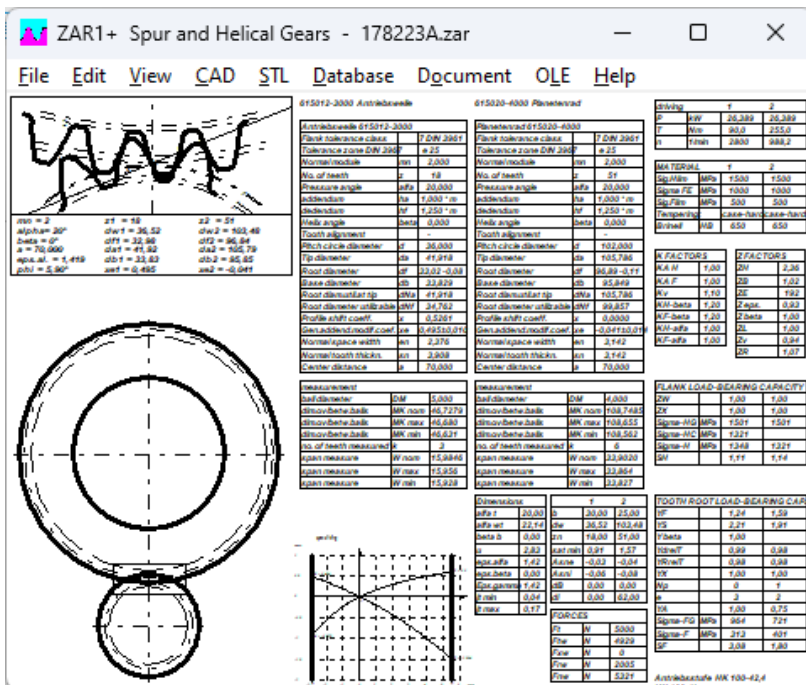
ZAR1+ Spur and Helical Gears - 178223A.zar

File Edit View CAD STL Database Document OLE Help

mn = 2
alpha= 20°
beta = 0°
a = 70,000
eps.al. = 1,419
phi = 5,90°

z1 = 18
dw1 = 36,52
df1 = 32,98
da1 = 41,92
db1 = 33,83
xe1 = 0,495

z2 = 51
dw2 = 103,48
df2 = 96,84
da2 = 105,79
db2 = 95,85
xe2 = -0,041

615012-3000 Antriebswelle

| Antriebswelle 615012-3000 | | |
|---|---|---|
| Flank tolerance class | | 7 DIN 3961 |
| Tolerance zone DIN 3967 | | e 25 |
| Normal module | mn | 2,000 |
| No. of teeth | z | 18 |
| Pressure angle | alfa | 20,000 |
| addendum | ha | 1,000 * m |
| dedendum | hf | 1,250 * m |
| Helix angle | beta | 0,000 |
| Tooth alignment | | - |
| Pitch circle diameter | d | 36,000 |
| Tip diameter | da | 41,918 |
| Root diameter | df | 33,02 -0,08 |
| Base diameter | db | 33,829 |
| Root diam.utiliz.tip | dNa | 41,918 |
| Root diameter utilizable | dNf | 34,762 |
| Profile shift coeff. | x | 0,5261 |
| Gen.addend.modif.coef. | xe | 0,4951±0,010 |
| Normal space width | en | 2,376 |
| Normal tooth thickn. | sn | 3,908 |
| Center distance | a | 70,000 |

| measurement | | |
|---|---|---|
| ball diameter | DM | 5,000 |
| dimsovibene.balk | MK nom | 46,7279 |
| dimsovibene.balk | MK max | 46,680 |
| dimsovibene.balk | MK min | 46,631 |
| no. of teeth measured | k | 3 |
| span measure | W nom | 15,9846 |
| span measure | W max | 15,956 |
| span measure | W min | 15,928 |

615020-4000 Planetenrad

| Planetenrad 615020-4000 | | |
|---|---|---|
| Flank tolerance class | | 7 DIN 3961 |
| Tolerance zone DIN 3967 | | e 25 |
| Normal module | mn | 2,000 |
| No. of teeth | z | 51 |
| Pressure angle | alfa | 20,000 |
| addendum | ha | 1,000 * m |
| dedendum | hf | 1,250 * m |
| Helix angle | beta | 0,000 |
| Tooth alignment | | - |
| Pitch circle diameter | d | 102,000 |
| Tip diameter | da | 105,786 |
| Root diameter | df | 96,89 -0,11 |
| Base diameter | db | 95,849 |
| Root diam.utiliz.tip | dNa | 105,786 |
| Root diameter utilizable | dNf | 99,857 |
| Profile shift coeff. | x | 0,0000 |
| Gen.addend.modif.coef. | xe | -0,0411±0,010 |
| Normal space width | en | 3,142 |
| Normal tooth thickn. | sn | 3,142 |
| Center distance | a | 70,000 |

| measurement | | |
|---|---|---|
| ball diameter | DM | 4,000 |
| dimsovibene.balk | MK nom | 108,7485 |
| dimsovibene.balk | MK max | 108,655 |
| dimsovibene.balk | MK min | 108,562 |
| no. of teeth measured | k | 6 |
| span measure | W nom | 33,9020 |
| span measure | W max | 33,864 |
| span measure | W min | 33,827 |

| Dimensions | 1 | 2 |
|---|---|---|
| alfa t | 20,00 | |
| alfa wt | 22,14 | |
| beta b | 0,00 | |
| s | 2,83 | |
| eps.alfa | 1,42 | |
| eps.beta | 0,00 | |
| Eps.gamma | 1,42 | |
| tt min | 0,04 | |
| tt max | 0,17 | |

| | 1 | 2 |
|---|---|---|
| b | 30,00 | 25,00 |
| dw | 36,52 | 103,48 |
| zn | 18,00 | 51,00 |
| sat min | 0,91 | 1,57 |
| Asne | -0,03 | -0,04 |
| Asni | -0,06 | -0,08 |
| dil | 0,00 | 0,00 |
| di | 0,00 | 62,00 |

| FORCES | | |
|---|---|---|
| Ft | N | 5000 |
| Ftw | N | 4929 |
| Fax | N | 0 |
| Frw | N | 2005 |
| Fnw | N | 5321 |

| driving | | 1 | 2 |
|---|---|---|---|
| P | kW | 26,389 | 26,389 |
| T | Nm | 90,0 | 255,0 |
| n | 1/min | 2800 | 988,2 |

| MATERIAL | | 1 | 2 |
|---|---|---|---|
| Sig.Hlim | MPa | 1500 | 1500 |
| Sigma FE | MPa | 1000 | 1000 |
| Sig.Flim | MPa | 500 | 500 |
| Tempering | | case-hard | case-hard |
| Brinell | HB | 650 | 650 |

| K FACTORS | |
|---|---|
| KA H | 1,00 |
| KA F | 1,00 |
| Kv | 1,10 |
| KH-beta | 1,20 |
| KF-beta | 1,20 |
| KH-alfa | 1,00 |
| KF-alfa | 1,00 |

| Z FACTORS | |
|---|---|
| ZH | 2,36 |
| ZB | 1,02 |
| ZE | 192 |
| Z eps. | 0,93 |
| Z beta | 1,00 |
| ZL | 1,00 |
| Zv | 0,94 |
| ZR | 1,07 |

| FLANK LOAD-BEARING CAPACITY | | | |
|---|---|---|---|
| ZW | | 1,00 | 1,00 |
| ZX | | 1,00 | 1,00 |
| Sigma-HG | MPa | 1501 | 1501 |
| Sigma-HC | MPa | 1321 | |
| Sigma-H | MPa | 1348 | 1321 |
| SH | | 1,11 | 1,14 |

| TOOTH ROOT LOAD-BEARING CAP | | | |
|---|---|---|---|
| YF | | 1,24 | 1,59 |
| YS | | 2,21 | 1,91 |
| Ybeta | | 1,00 | |
| YdrelT | | 0,99 | 0,98 |
| YRrelT | | 0,98 | 0,98 |
| YX | | 1,00 | 1,00 |
| Yp | | 0 | 1 |
| e | | 3 | 2 |
| YA | | 1,00 | 0,75 |
| Sigma-FG | MPa | 964 | 721 |
| Sigma-F | MPa | 313 | 401 |
| SF | | 3,08 | 1,80 |

Antriebsstufe MK 100-42,4

spezifisg